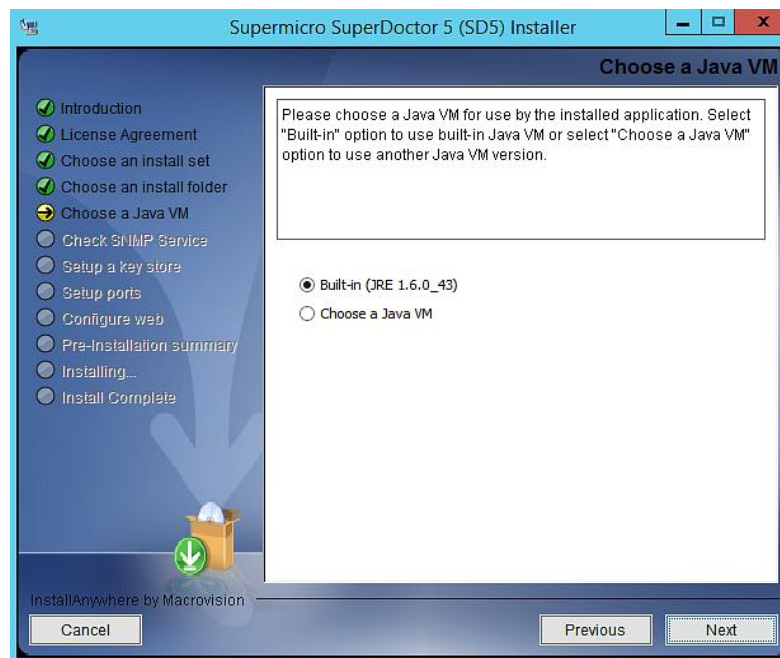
Supermicro SuperDoctor 5 (SD5) Installer

Choose a Java VM

Introduction
License Agreement
Choose an install set
Choose an install folder
Choose a Java VM
Check SNMP Service
Setup a key store
Setup ports
Configure web
Pre-Installation summary
Installing...
Install Complete

Please choose a Java VM for use by the installed application. Select "Built-in" option to use built-in Java VM or select "Choose a Java VM" option to use another Java VM version.

Built-in (JRE 1.6.0_43)
Choose a Java VM

InstallAnywhere by Macrovision

Cancel
Previous
Next